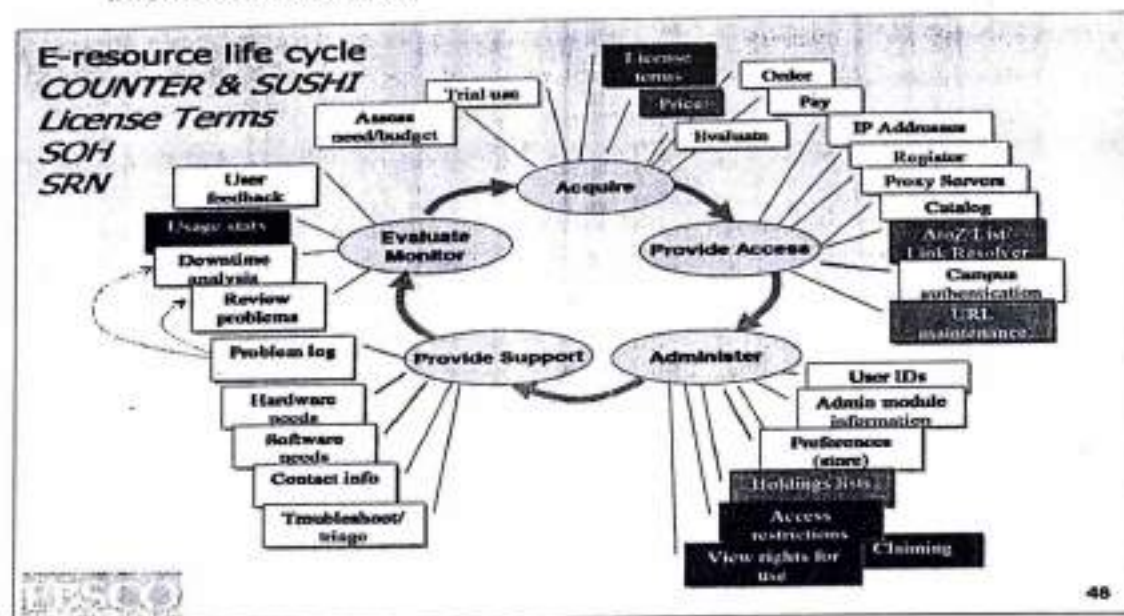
E-resource life cycle
COUNTER & SUSHI
License Terms
SOH
SRN

Acquire
Trial use
Assess need/budget
License terms
Price
Order
Pay
Evaluate

Provide Access
IP Addresses
Register
Proxy Servers
Catalog
AtoZ List/ Link Resolver
Campus authentication
URL maintenance

Administer
User IDs
Admin module information
Preferences (store)
Holdings lists
Access restrictions
Claiming
View rights for use

Provide Support
Problem log
Hardware needs
Software needs
Contact info
Troubleshoot/ triage

Evaluate Monitor
User feedback
Usage stats
Downtime analysis
Review problems

48